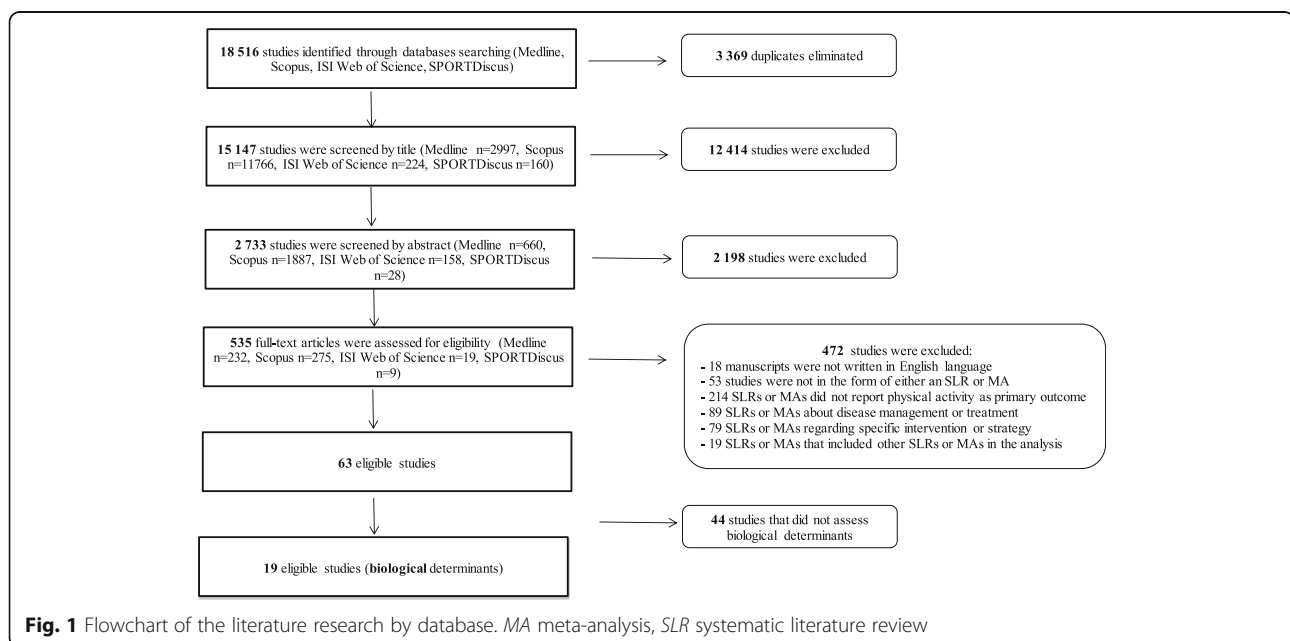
**18 516** studies identified through databases searching (Medline, Scopus, ISI Web of Science, SPORTDiscus)

**3 369** duplicates eliminated

**15 147** studies were screened by title (Medline n=2997, Scopus n=11766, ISI Web of Science n=224, SPORTDiscus n=160)

**12 414** studies were excluded

**2 733** studies were screened by abstract (Medline n=660, Scopus n=1887, ISI Web of Science n=158, SPORTDiscus n=28)

**2 198** studies were excluded

**535** full-text articles were assessed for eligibility (Medline n=232, Scopus n=275, ISI Web of Science n=19, SPORTDiscus n=9)

**472** studies were excluded:
- 18 manuscripts were not written in English language
- 53 studies were not in the form of either an SLR or MA
- 214 SLRs or MAs did not report physical activity as primary outcome
- 89 SLRs or MAs about disease management or treatment
- 79 SLRs or MAs regarding specific intervention or strategy
- 19 SLRs or MAs that included other SLRs or MAs in the analysis

**63** eligible studies

**44** studies that did not assess biological determinants

**19** eligible studies (**biological** determinants)

**Fig. 1** Flowchart of the literature research by database. *MA* meta-analysis, *SLR* systematic literature review